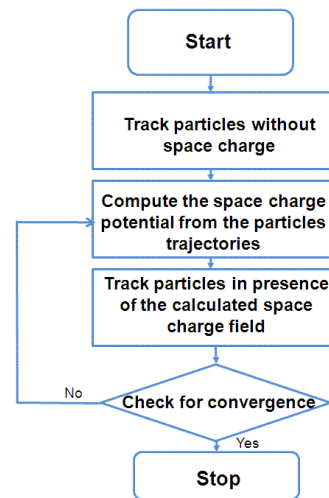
Start

Track particles without space charge

Compute the space charge potential from the particles trajectories

Track particles in presence of the calculated space charge field

No

Check for convergence

Yes

Stop